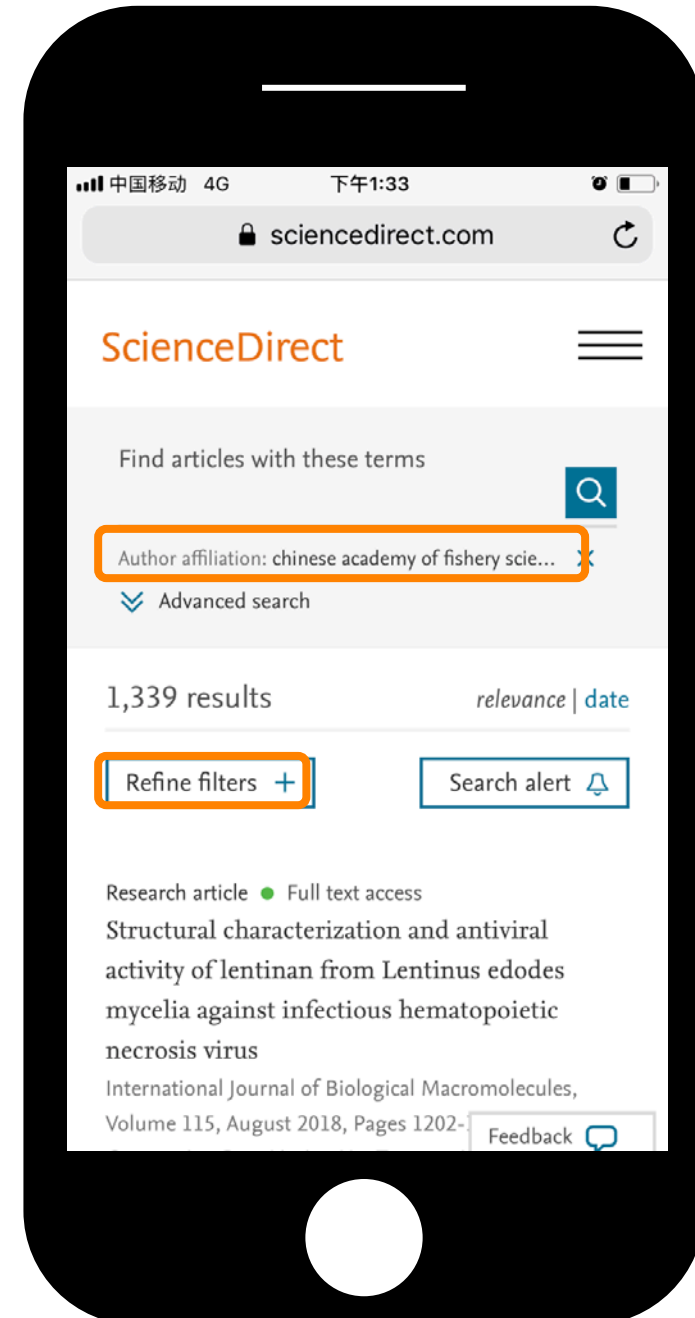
中国移动 4G 下午1:33

sciencedirect.com

ScienceDirect

Find articles with these terms

Author affiliation: chinese academy of fishery scie...

Advanced search

1,339 results

relevance | date

Refine filters +

Search alert

Research article • Full text access

Structural characterization and antiviral activity of lentinan from Lentinus edodes mycelia against infectious hematopoietic necrosis virus

International Journal of Biological Macromolecules, Volume 115, August 2018, Pages 1202-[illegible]

Feedback